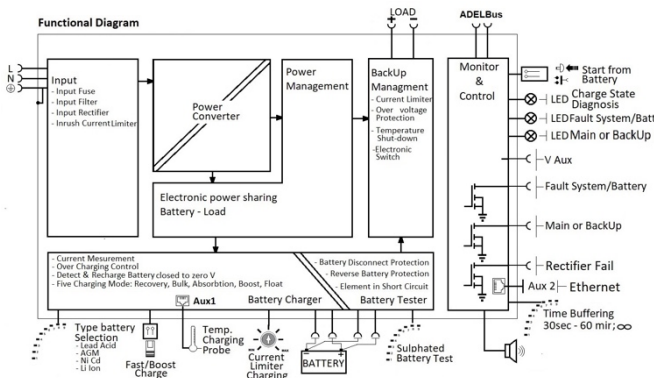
Functional Diagram

LOAD
+ −

ADELBus

L
N

Input
- Input Fuse
- Input Filter
- Input Rectifier
- Inrush CurrentLimiter

Power Converter

Power Management

BackUp Managment
- Current Limiter
- Over voltage Protection
- Temperature Shut-down
- Electronic Switch

Monitor & Control

Start from Battery
LED Charge State Diagnosis
LED Fault System/Batt
LED Main or BackUp
V Aux
Fault System/Battery
Main or BackUp
Rectifier Fail
Aux 2
Ethernet

Electronic power sharing Battery - Load

- Current Mesurement
- Over Charging Control
- Detect & Recharge Battery closed to zero V
- Five Charging Mode: Recovery, Bulk, Absorbtion, Boost, Float

- Battery Disconnect Protection
- Reverse Battery Protection
- Element in Short Circuit

Aux1
Battery Charger
Battery Tester

Type battery Selection
- Lead Acid
- AGM
- Ni Cd
- Li Ion

Fast/Boost Charge

Temp. Charging Probe

Current Limiter Charging

BATTERY

Sulphated Battery Test

Time Buffering 30sec - 60 min; ∞